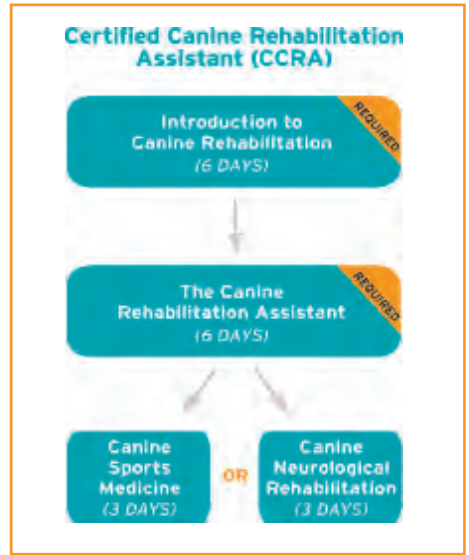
Certified Canine Rehabilitation Assistant (CCRA)

Introduction to Canine Rehabilitation
(6 DAYS)

REQUIRED

The Canine Rehabilitation Assistant
(6 DAYS)

REQUIRED

Canine Sports Medicine
(3 DAYS)

OR

Canine Neurological Rehabilitation
(3 DAYS)